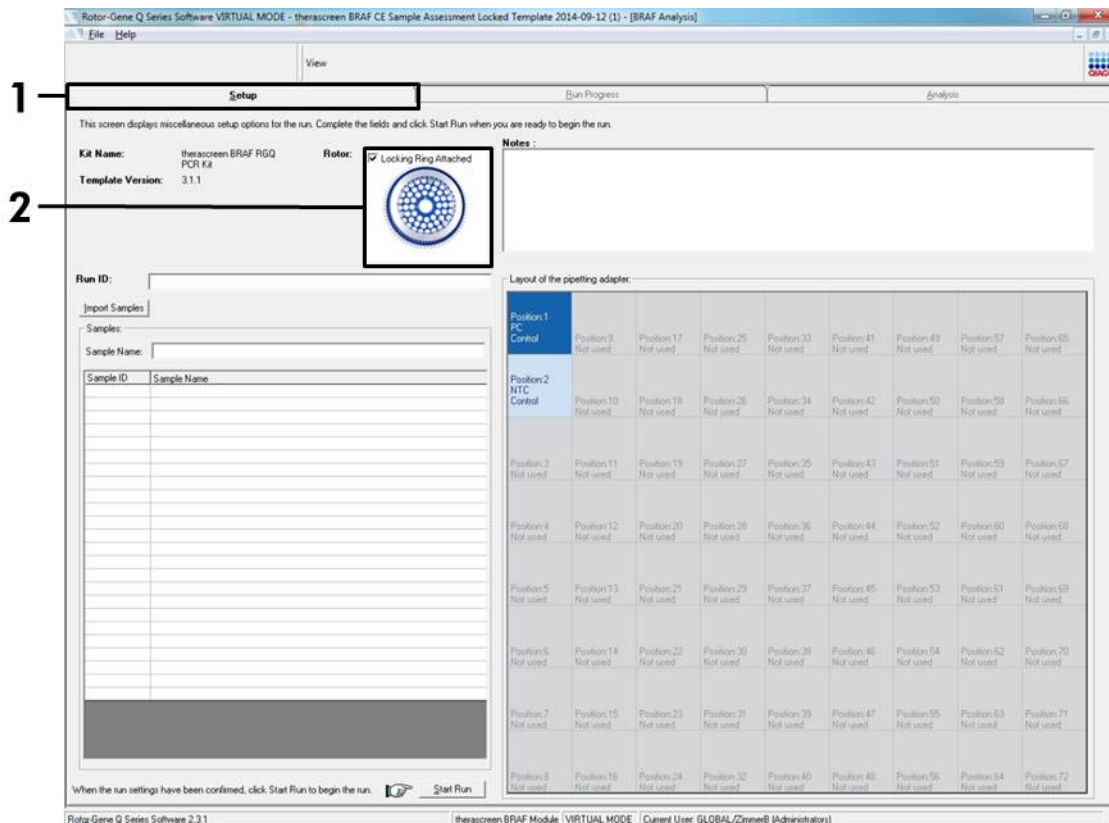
Rotor-Gene Q Series Software VIRTUAL MODE - therascreen BRAF CE Sample Assessment Locked Template 2014-09-12 (1) - [BRAF Analysis]

File Help

View

1

2

Setup

Run Progress

Analysis

This screen displays miscellaneous setup options for the run. Complete the fields and click Start Run when you are ready to begin the run.

Kit Name: therascreen BRAF RGQ PCR Kit

Template Version: 3.1.1

Rotor: Locking Ring Attached

Notes :

Run ID:

Import Samples

Samples:

Sample Name:

| Sample ID | Sample Name |
|---|---|

Layout of the pipetting adapter:

| | | | | | | | | |
|---|---|---|---|---|---|---|---|---|
| Position 1 PC Control | Position 9 Not used | Position 17 Not used | Position 25 Not used | Position 33 Not used | Position 41 Not used | Position 49 Not used | Position 57 Not used | Position 65 Not used |
| Position 2 NTC Control | Position 10 Not used | Position 18 Not used | Position 26 Not used | Position 34 Not used | Position 42 Not used | Position 50 Not used | Position 58 Not used | Position 66 Not used |
| Position 3 Not used | Position 11 Not used | Position 19 Not used | Position 27 Not used | Position 35 Not used | Position 43 Not used | Position 51 Not used | Position 59 Not used | Position 67 Not used |
| Position 4 Not used | Position 12 Not used | Position 20 Not used | Position 28 Not used | Position 36 Not used | Position 44 Not used | Position 52 Not used | Position 60 Not used | Position 68 Not used |
| Position 5 Not used | Position 13 Not used | Position 21 Not used | Position 29 Not used | Position 37 Not used | Position 45 Not used | Position 53 Not used | Position 61 Not used | Position 69 Not used |
| Position 6 Not used | Position 14 Not used | Position 22 Not used | Position 30 Not used | Position 38 Not used | Position 46 Not used | Position 54 Not used | Position 62 Not used | Position 70 Not used |
| Position 7 Not used | Position 15 Not used | Position 23 Not used | Position 31 Not used | Position 39 Not used | Position 47 Not used | Position 55 Not used | Position 63 Not used | Position 71 Not used |
| Position 8 Not used | Position 16 Not used | Position 24 Not used | Position 32 Not used | Position 40 Not used | Position 48 Not used | Position 56 Not used | Position 64 Not used | Position 72 Not used |

When the run settings have been confirmed, click Start Run to begin the run.

Start Run

Rotor-Gene Q Series Software 2.3.1

therascreen BRAF Module VIRTUAL MODE Current User: GLOBAL/ZimmerB (Administrators)